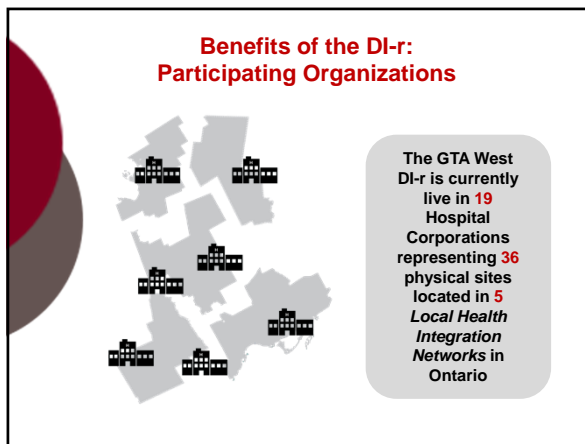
Benefits of the DI-r:
Participating Organizations

The GTA West DI-r is currently live in 19 Hospital Corporations representing 36 physical sites located in 5 *Local Health Integration Networks* in Ontario